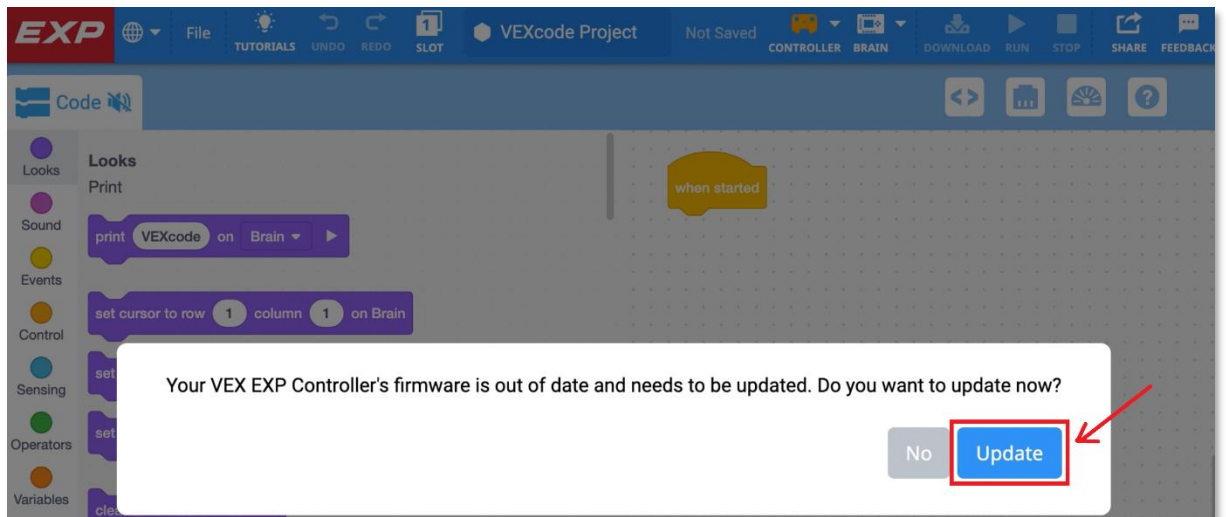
EXP File TUTORIALS UNDO REDO 1 SLOT VEXcode Project Not Saved CONTROLLER BRAIN DOWNLOAD RUN STOP SHARE FEEDBACK

Code

Looks
Sound
Events
Control
Sensing
Operators
Variables

Looks
Print

print VEXcode on Brain

set cursor to row 1 column 1 on Brain

set

set

clea

when started

Your VEX EXP Controller's firmware is out of date and needs to be updated. Do you want to update now?

No Update